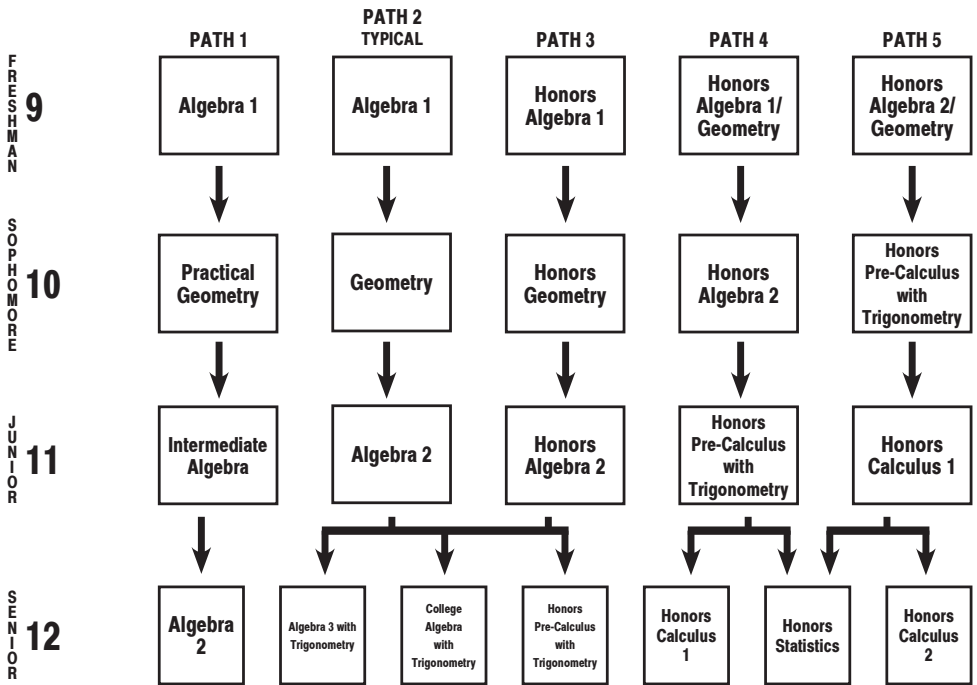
PATH 1

PATH 2
TYPICAL

PATH 3

PATH 4

PATH 5

FRESHMAN 9

Algebra 1

Algebra 1

Honors Algebra 1

Honors Algebra 1/ Geometry

Honors Algebra 2/ Geometry

SOPHOMORE 10

Practical Geometry

Geometry

Honors Geometry

Honors Algebra 2

Honors Pre-Calculus with Trigonometry

JUNIOR 11

Intermediate Algebra

Algebra 2

Honors Algebra 2

Honors Pre-Calculus with Trigonometry

Honors Calculus 1

SENIOR 12

Algebra 2

Algebra 3 with Trigonometry

College Algebra with Trigonometry

Honors Pre-Calculus with Trigonometry

Honors Calculus 1

Honors Statistics

Honors Calculus 2